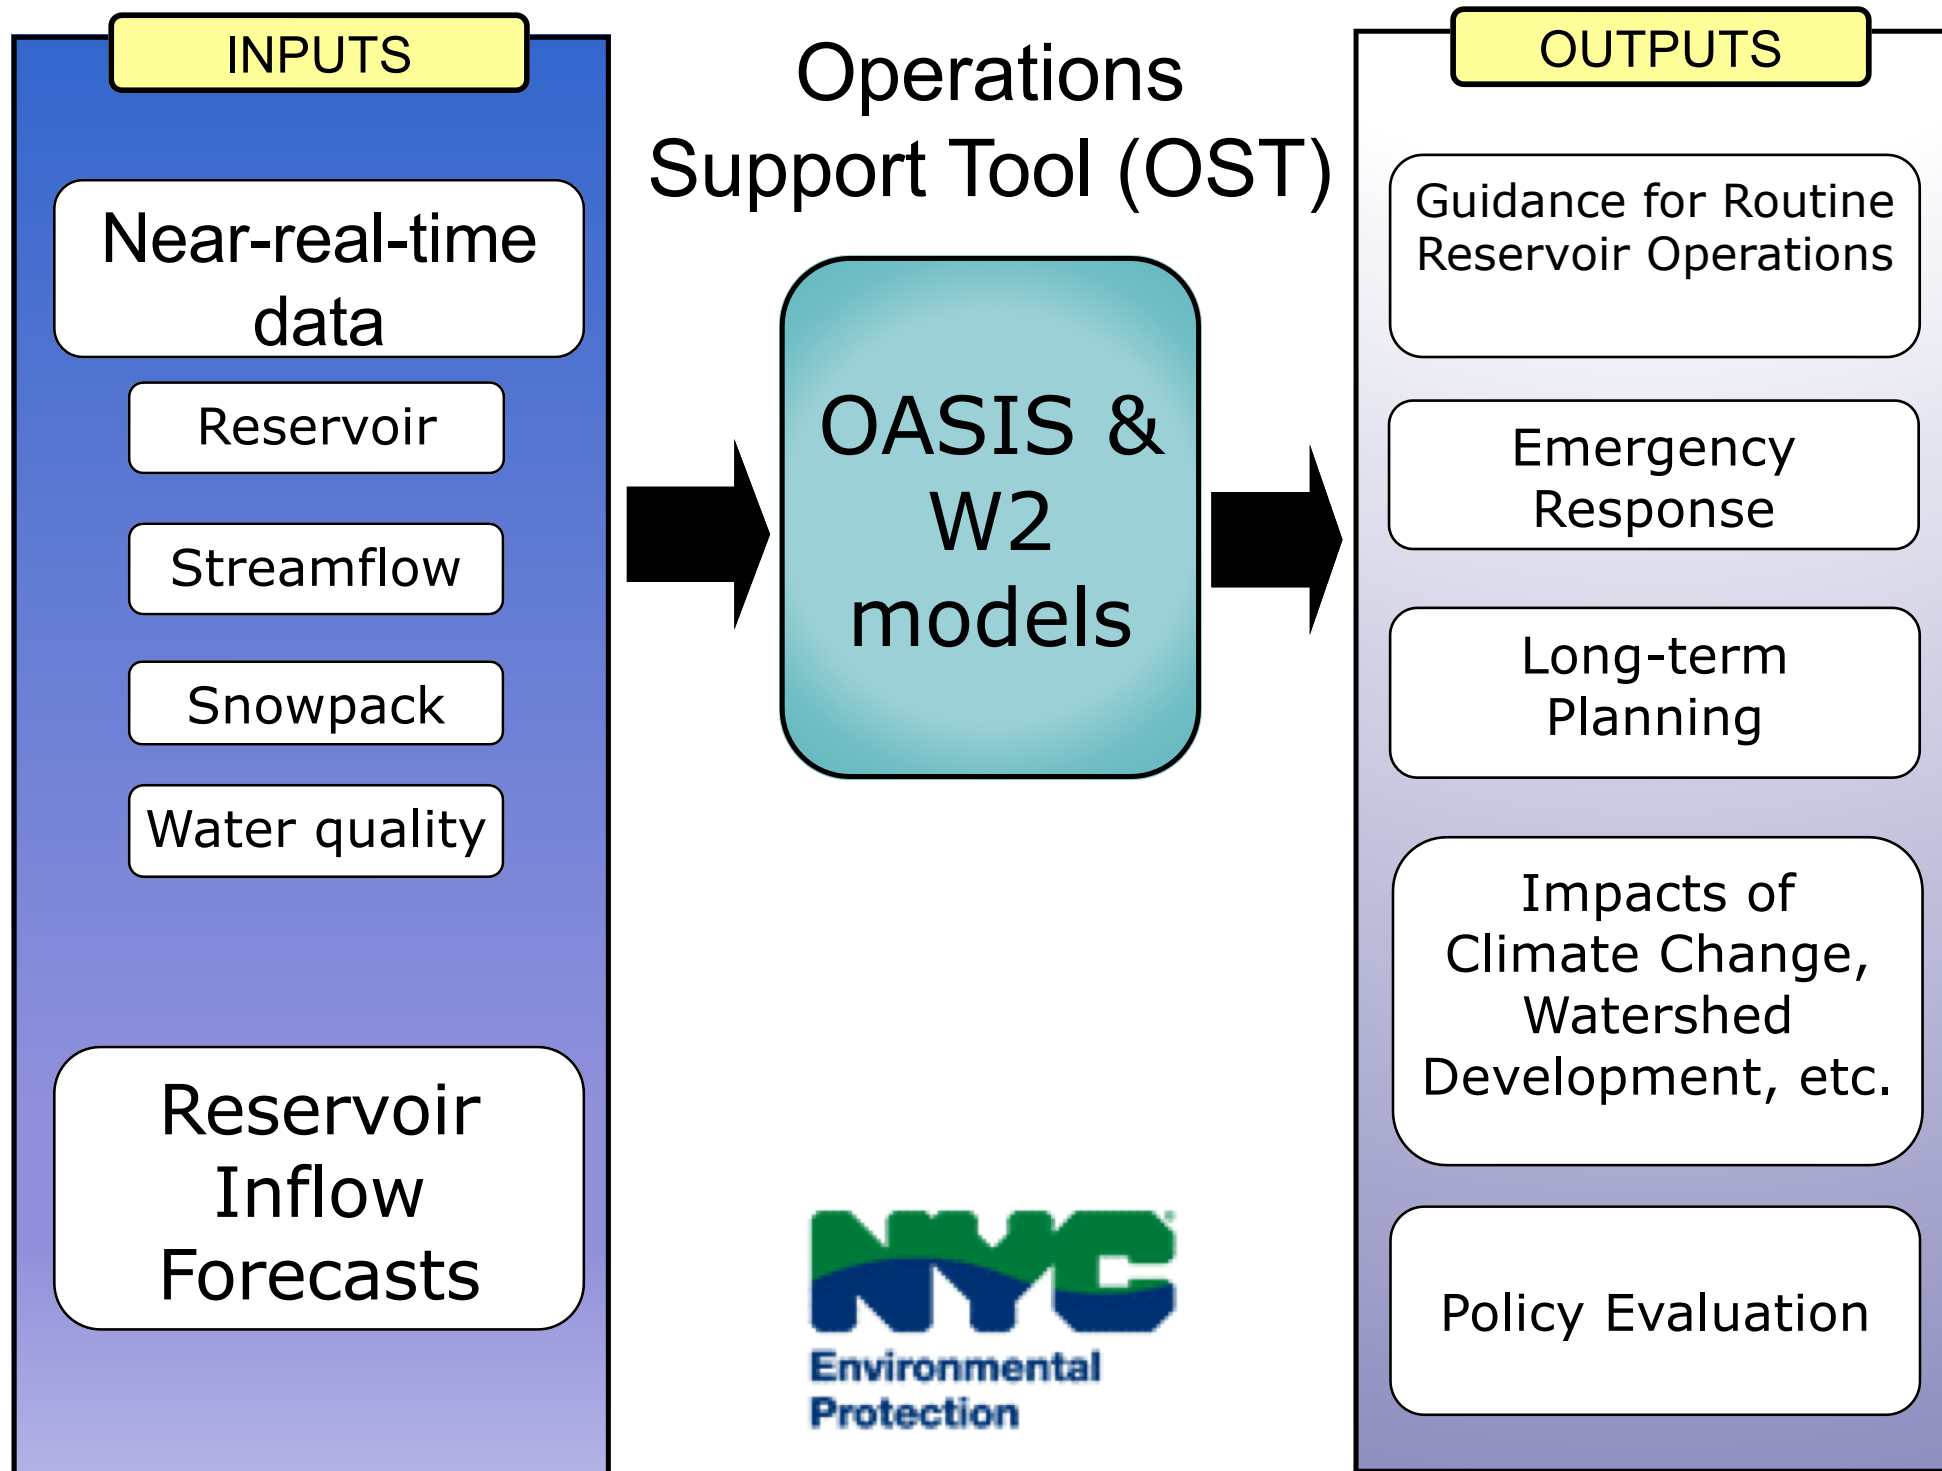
INPUTS

Near-real-time data

Reservoir

Streamflow

Snowpack

Water quality

Reservoir Inflow Forecasts

Operations Support Tool (OST)

OASIS & W2 models

NYC
Environmental Protection

OUTPUTS

Guidance for Routine Reservoir Operations

Emergency Response

Long-term Planning

Impacts of Climate Change, Watershed Development, etc.

Policy Evaluation